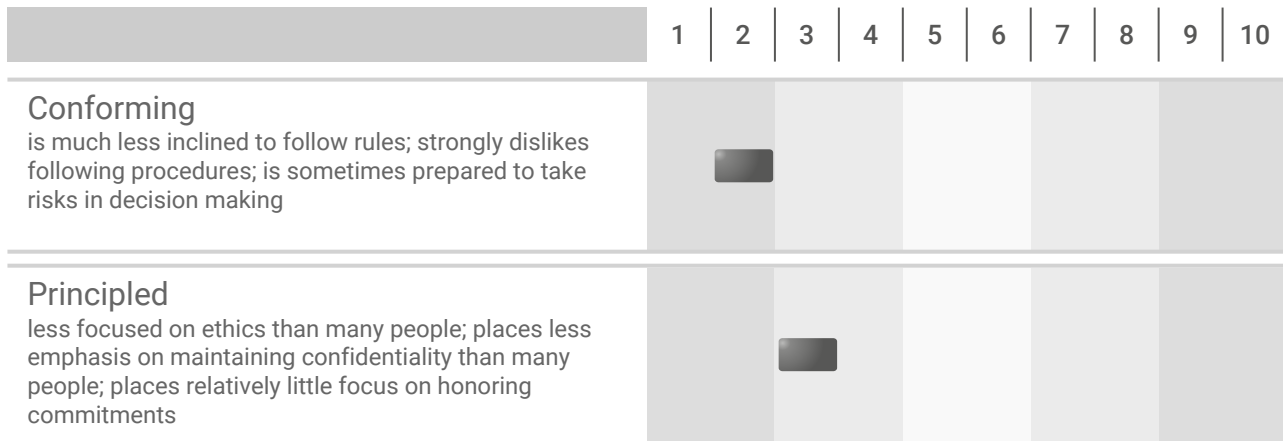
| | 1 | 2 | 3 | 4 | 5 | 6 | 7 | 8 | 9 | 10 |
|---|---|---|---|---|---|---|---|---|---|---|

Conforming
is much less inclined to follow rules; strongly dislikes following procedures; is sometimes prepared to take risks in decision making

Principled
less focused on ethics than many people; places less emphasis on maintaining confidentiality than many people; places relatively little focus on honoring commitments